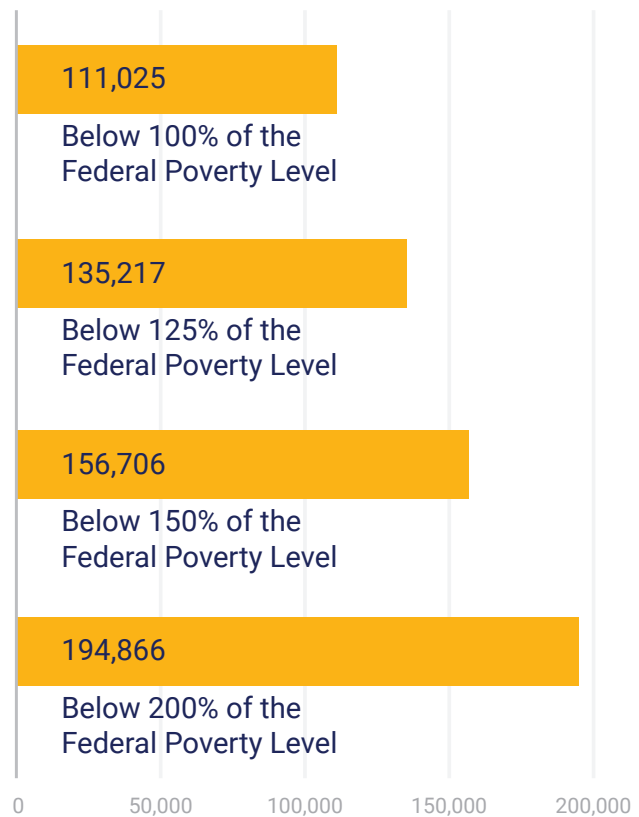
111,025
Below 100% of the Federal Poverty Level

135,217
Below 125% of the Federal Poverty Level

156,706
Below 150% of the Federal Poverty Level

194,866
Below 200% of the Federal Poverty Level

0
50,000
100,000
150,000
200,000